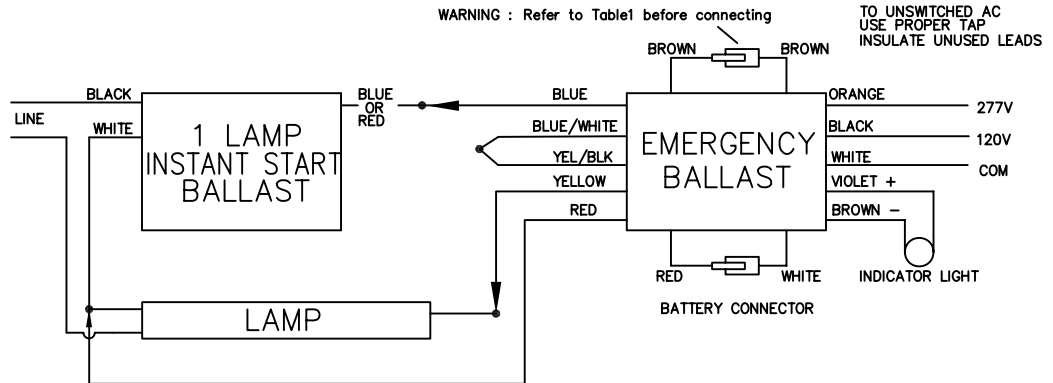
WARNING : Refer to Table1 before connecting

TO UNSWITCHED AC
USE PROPER TAP
INSULATE UNUSED LEADS

BROWN
BROWN

BLACK
LINE
WHITE

1 LAMP
INSTANT START
BALLAST

BLUE
OR
RED

BLUE
BLUE/WHITE
YEL/BLK
YELLOW
RED

EMERGENCY
BALLAST

ORANGE
277V
BLACK
120V
WHITE
COM
VIOLET +
BROWN −

RED
WHITE

INDICATOR LIGHT

LAMP

BATTERY CONNECTOR